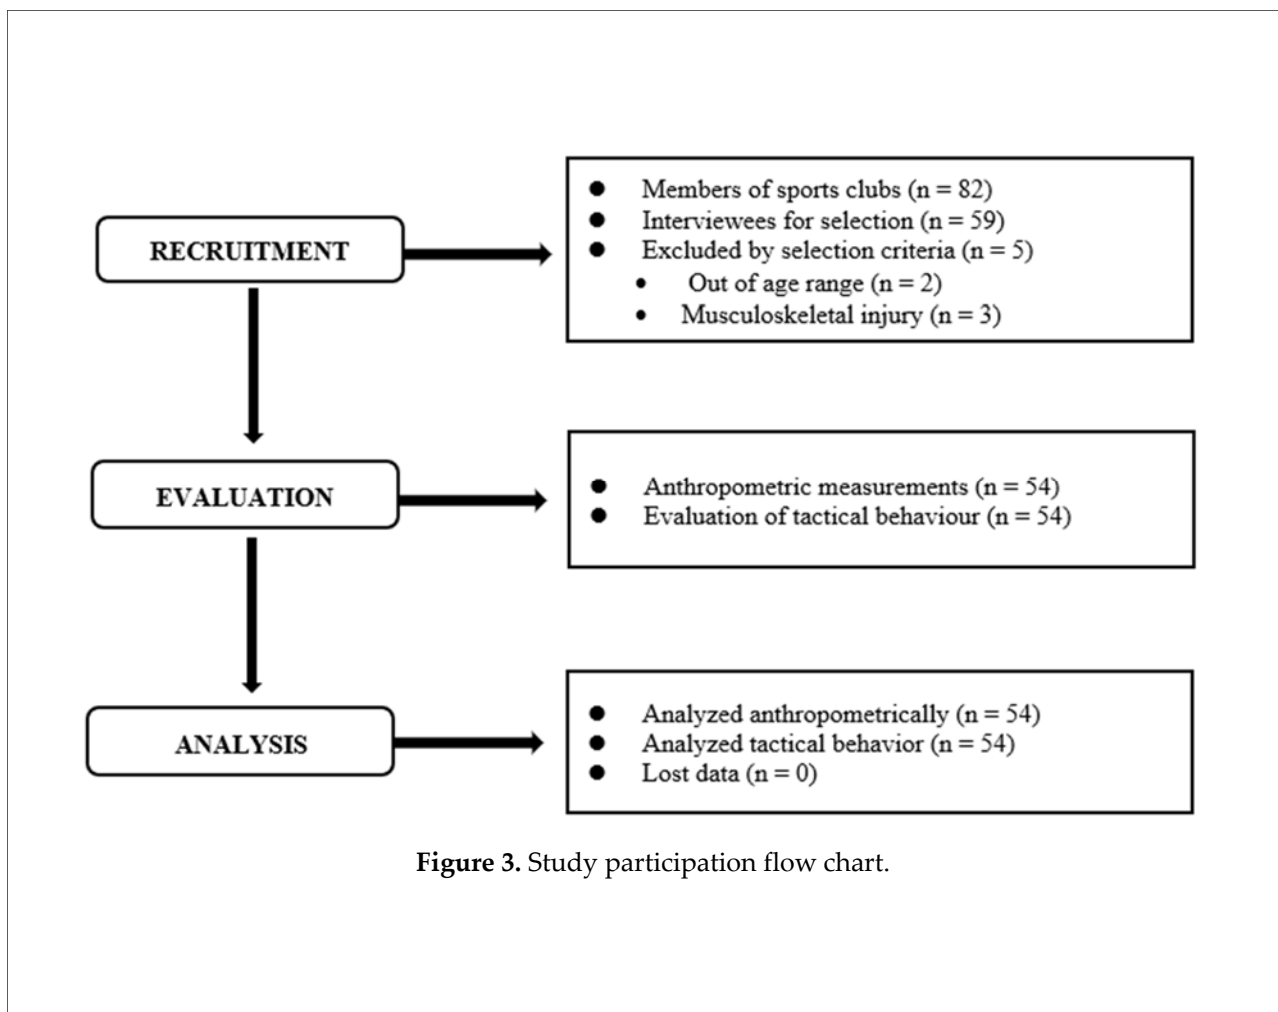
RECRUITMENT

- Members of sports clubs (n = 82)
- Interviewees for selection (n = 59)
- Excluded by selection criteria (n = 5)
  - Out of age range (n = 2)
  - Musculoskeletal injury (n = 3)

EVALUATION

- Anthropometric measurements (n = 54)
- Evaluation of tactical behaviour (n = 54)

ANALYSIS

- Analyzed anthropometrically (n = 54)
- Analyzed tactical behavior (n = 54)
- Lost data (n = 0)

**Figure 3.** Study participation flow chart.